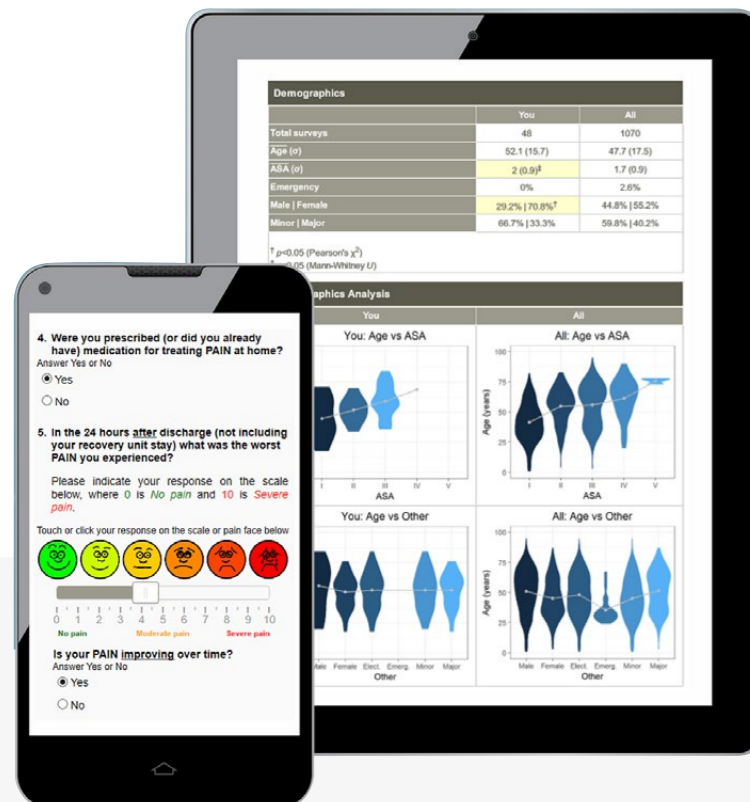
Demographics

| | You | All |
|---|---|---|
| Total surveys | 48 | 1070 |
| Age (σ) | 52.1 (15.7) | 47.7 (17.5) |
| ASA (σ) | 2 (0.9)‡ | 1.7 (0.9) |
| Emergency | 0% | 2.6% |
| Male \| Female | 29.2% \| 70.8%† | 44.8% \| 55.2% |
| Minor \| Major | 66.7% \| 33.3% | 59.8% \| 40.2% |

† p<0.05 (Pearson's $\chi^2$)
‡ p<0.05 (Mann-Whitney U)

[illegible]graphics Analysis

You

All

You: Age vs ASA

All: Age vs ASA

100
75
50
25
0

Age (years)

I II III IV V

ASA

You: Age vs Other

All: Age vs Other

Male Female Elect. Emerg. Minor Major

Other

4. Were you prescribed (or did you already have) medication for treating PAIN at home?
Answer Yes or No
Yes
No

5. In the 24 hours after discharge (not including your recovery unit stay) what was the worst PAIN you experienced?

Please indicate your response on the scale below, where 0 is No pain and 10 is Severe pain.

Touch or click your response on the scale or pain face below

0 1 2 3 4 5 6 7 8 9 10
No pain Moderate pain Severe pain

Is your PAIN improving over time?
Answer Yes or No
Yes
No